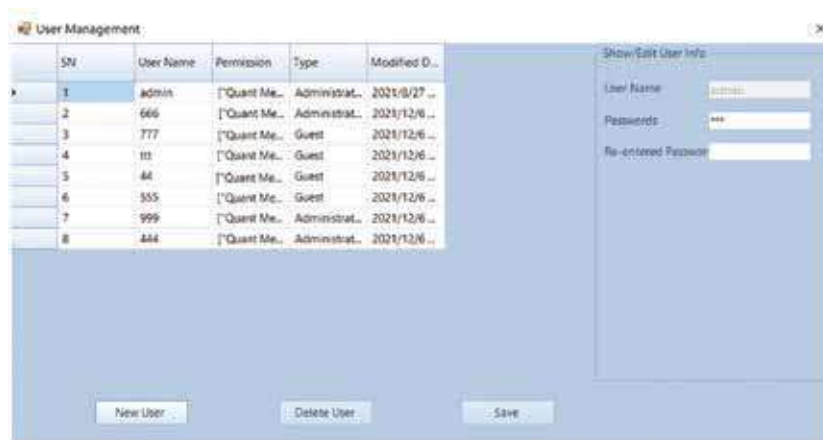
User Management

| SN | User Name | Permission | Type | Modified D... |
|---|---|---|---|---|
| 1 | admin | ["Quant Me... | Administrat... | 2021/8/27 ... |
| 2 | 666 | ["Quant Me... | Administrat... | 2021/12/6 ... |
| 3 | 777 | ["Quant Me... | Guest | 2021/12/6 ... |
| 4 | ttt | ["Quant Me... | Guest | 2021/12/6 ... |
| 5 | 44 | ["Quant Me... | Guest | 2021/12/6 ... |
| 6 | 555 | ["Quant Me... | Guest | 2021/12/6 ... |
| 7 | 999 | ["Quant Me... | Administrat... | 2021/12/6 ... |
| 8 | 444 | ["Quant Me... | Administrat... | 2021/12/6 ... |

Show/Edit User Info

User Name admin

Passwords ***

Re-entered Passwor

New User

Delete User

Save